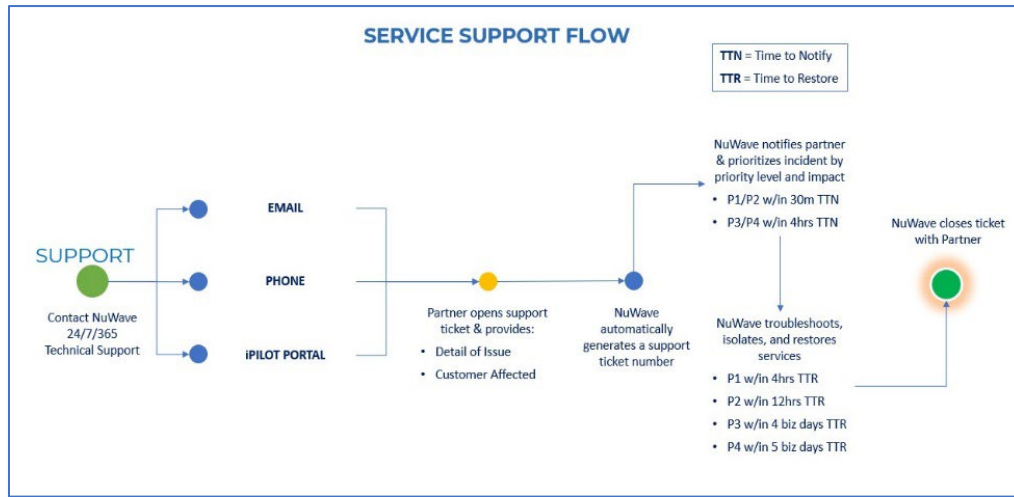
SERVICE SUPPORT FLOW

TTN = Time to Notify
TTR = Time to Restore

SUPPORT

Contact NuWave 24/7/365 Technical Support

EMAIL

PHONE

iPILOT PORTAL

Partner opens support ticket & provides:
• Detail of Issue
• Customer Affected

NuWave automatically generates a support ticket number

NuWave notifies partner & prioritizes incident by priority level and impact
• P1/P2 w/in 30m TTN
• P3/P4 w/in 4hrs TTN

NuWave troubleshoots, isolates, and restores services
• P1 w/in 4hrs TTR
• P2 w/in 12hrs TTR
• P3 w/in 4 biz days TTR
• P4 w/in 5 biz days TTR

NuWave closes ticket with Partner